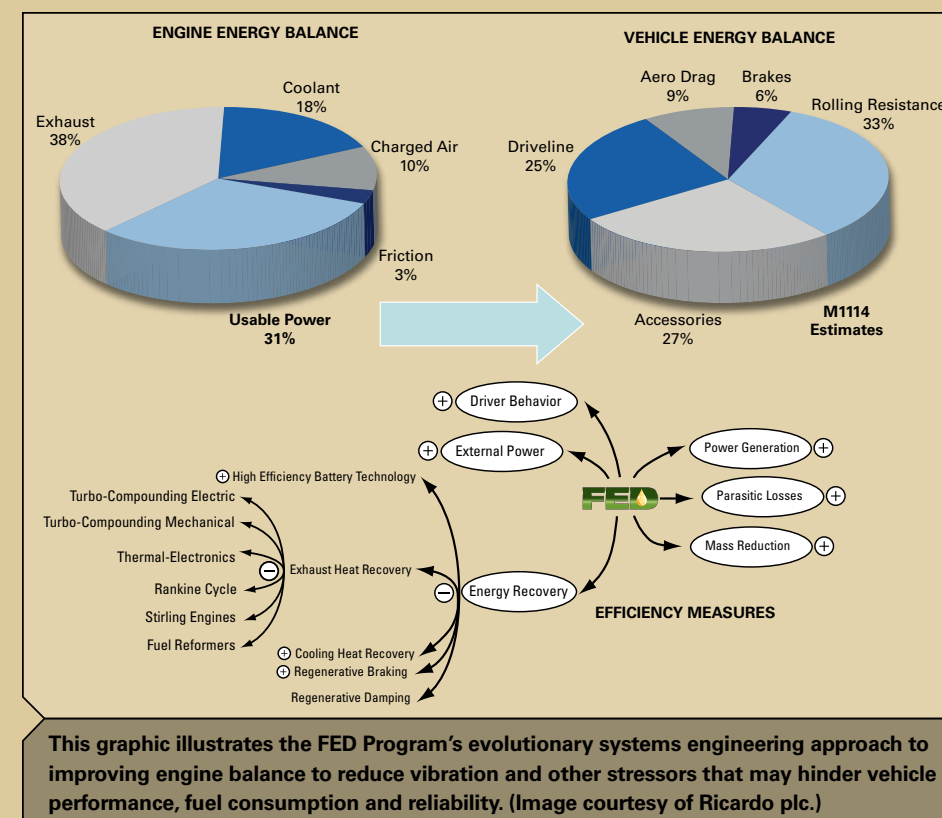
ENGINE ENERGY BALANCE

Exhaust
38%

Coolant
18%

Charged Air
10%

Friction
3%

Usable Power
31%

VEHICLE ENERGY BALANCE

Aero Drag
9%

Brakes
6%

Rolling Resistance
33%

Driveline
25%

Accessories
27%

M1114
Estimates

Driver Behavior

External Power

Power Generation

Parasitic Losses

Mass Reduction

FED

High Efficiency Battery Technology

Turbo-Compounding Electric

Turbo-Compounding Mechanical

Thermal-Electronics

Exhaust Heat Recovery

Rankine Cycle

Stirling Engines

Fuel Reformers

Energy Recovery

EFFICIENCY MEASURES

Cooling Heat Recovery

Regenerative Braking

Regenerative Damping

This graphic illustrates the FED Program's evolutionary systems engineering approach to improving engine balance to reduce vibration and other stressors that may hinder vehicle performance, fuel consumption and reliability. (Image courtesy of Ricardo plc.)